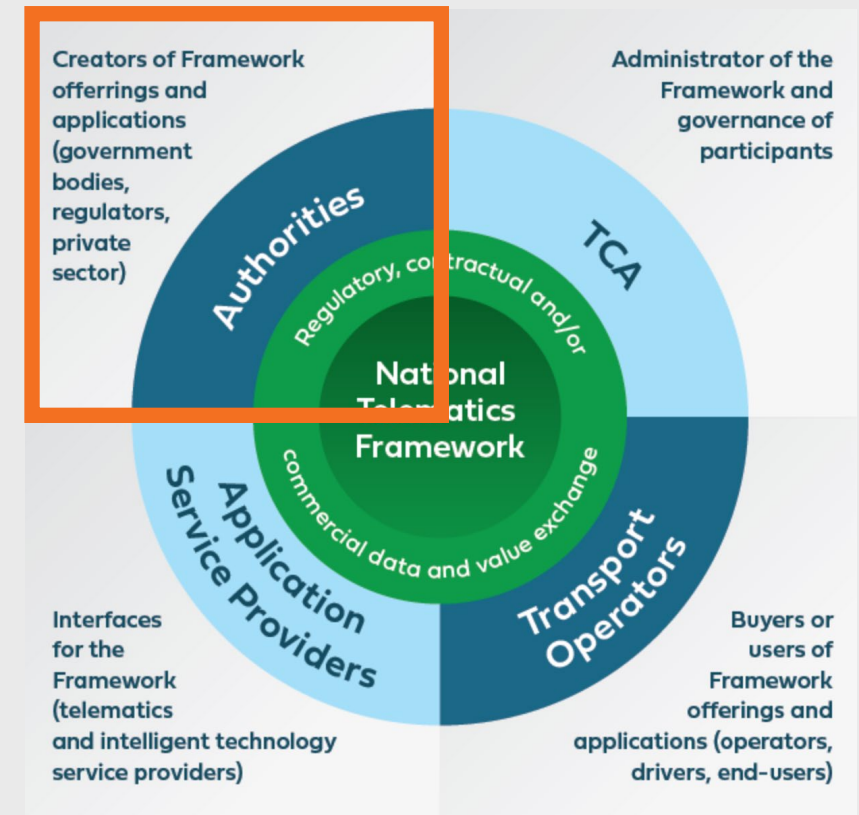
Creators of Framework offerrings and applications (government bodies, regulators, private sector)

Administrator of the Framework and governance of participants

Authorities

TCA

Regulatory, contractual and/or

National Telematics Framework

commercial data and value exchange

Application Service Providers

Transport Operators

Interfaces for the Framework (telematics and intelligent technology service providers)

Buyers or users of Framework offerings and applications (operators, drivers, end-users)